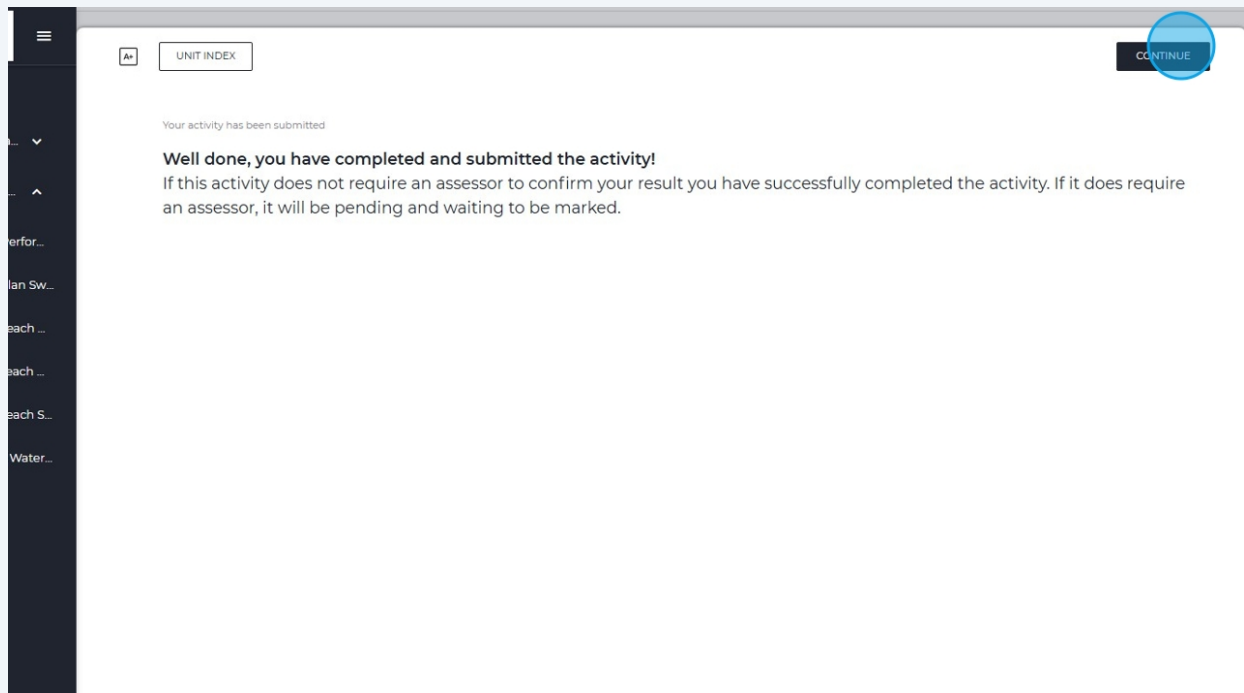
≡

n... ⌄

... ⌃

erfor...

lan Sw...

each ...

each ...

each S...

Water...

A+

UNIT INDEX

CONTINUE

Your activity has been submitted

**Well done, you have completed and submitted the activity!**

If this activity does not require an assessor to confirm your result you have successfully completed the activity. If it does require an assessor, it will be pending and waiting to be marked.